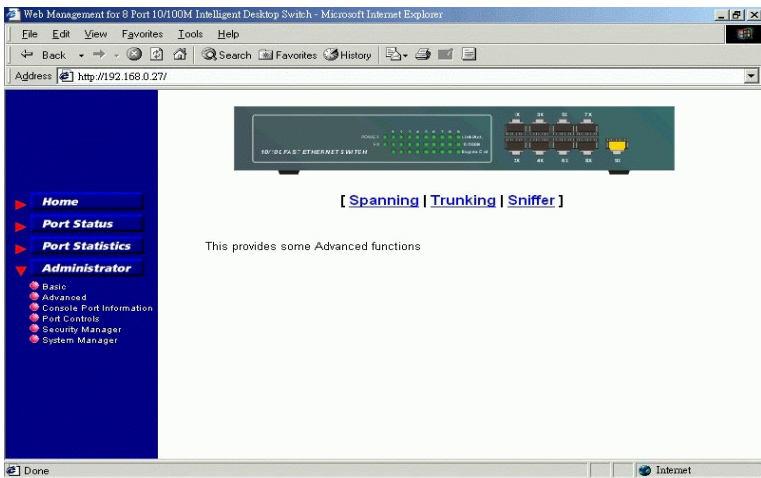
Web Management for 8 Port 10/100M Intelligent Desktop Switch - Microsoft Internet Explorer

File Edit View Favorites Tools Help

Back Search Favorites History

Address http://192.168.0.27/

POWER
10/100 FAST ETHERNET SWITCH

[ Spanning | Trunking | Sniffer ]

Home
Port Status
Port Statistics
Administrator
Basic
Advanced
Console Port Information
Port Controls
Security Manager
System Manager

This provides some Advanced functions

Done
Internet